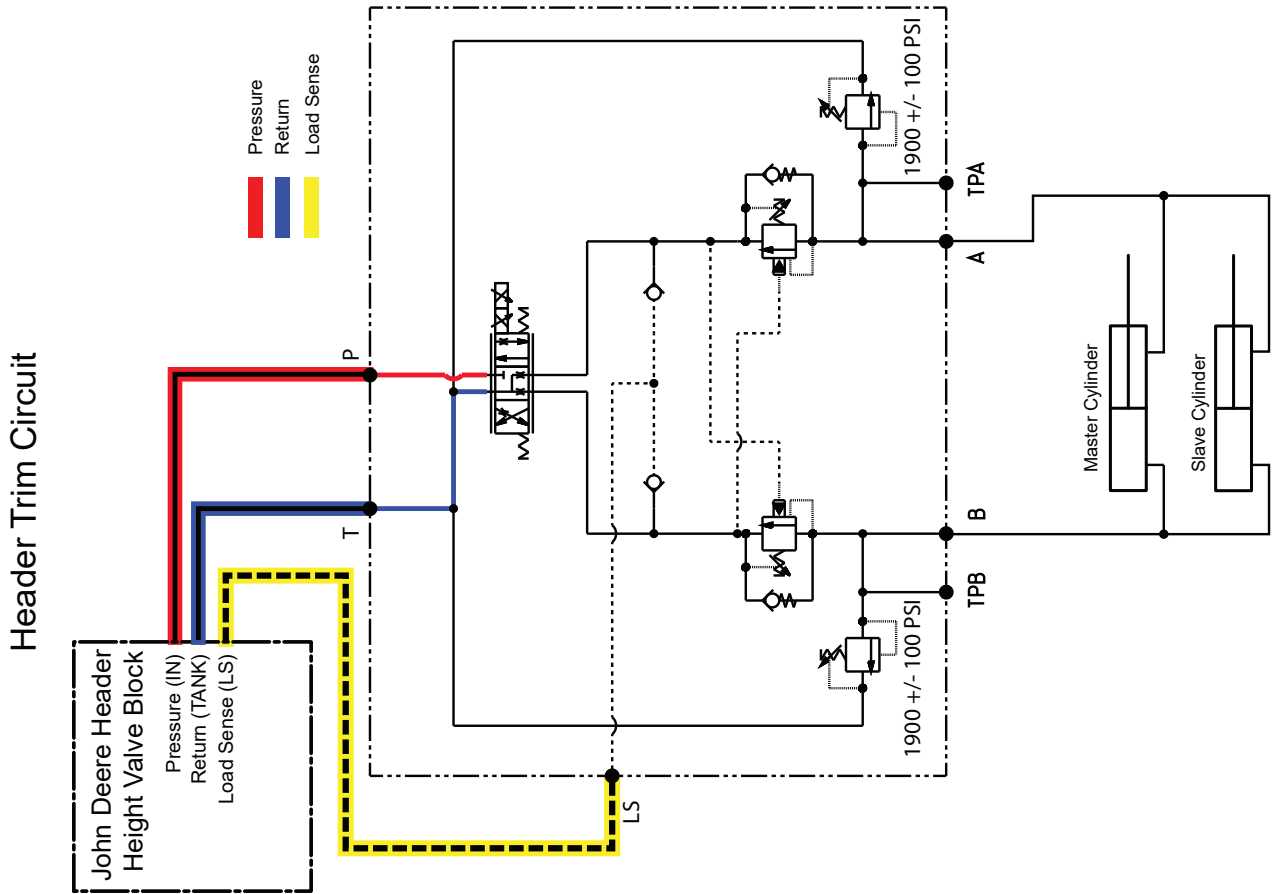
Header Trim Circuit

Pressure
Return
Load Sense

John Deere Header
Height Valve Block
Pressure (IN)
Return (TANK)
Load Sense (LS)

P
T
LS

1900 +/- 100 PSI
TPA
A
B
TPB
1900 +/- 100 PSI

Master Cylinder
Slave Cylinder